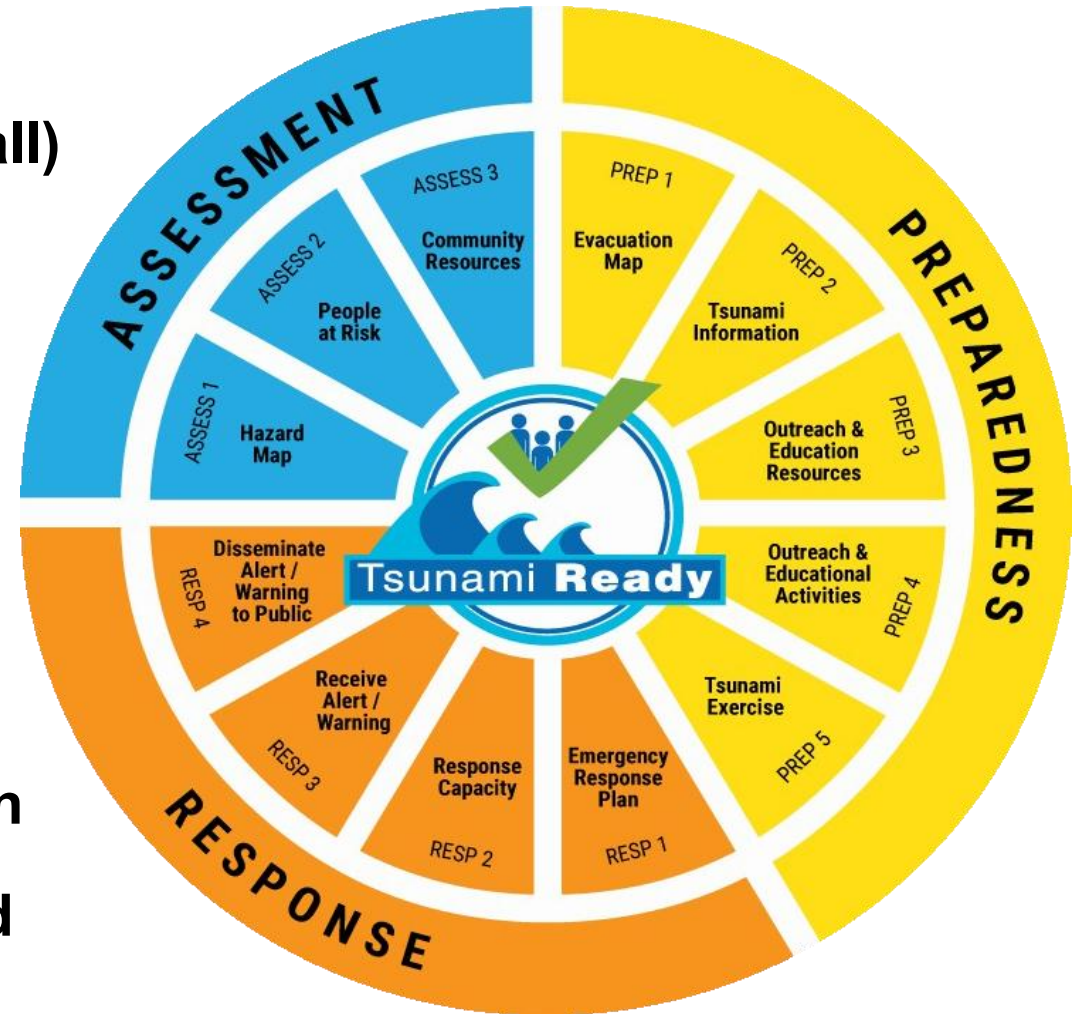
all)

n

d

ASSESSMENT

ASSESS 1
Hazard Map

ASSESS 2
People at Risk

ASSESS 3
Community Resources

PREPAREDNESS

PREP 1
Evacuation Map

PREP 2
Tsunami Information

PREP 3
Outreach & Education Resources

PREP 4
Outreach & Educational Activities

PREP 5
Tsunami Exercise

RESPONSE

RESP 1
Emergency Response Plan

RESP 2
Response Capacity

RESP 3
Receive Alert / Warning

RESP 4
Disseminate Alert / Warning to Public

Tsunami Ready